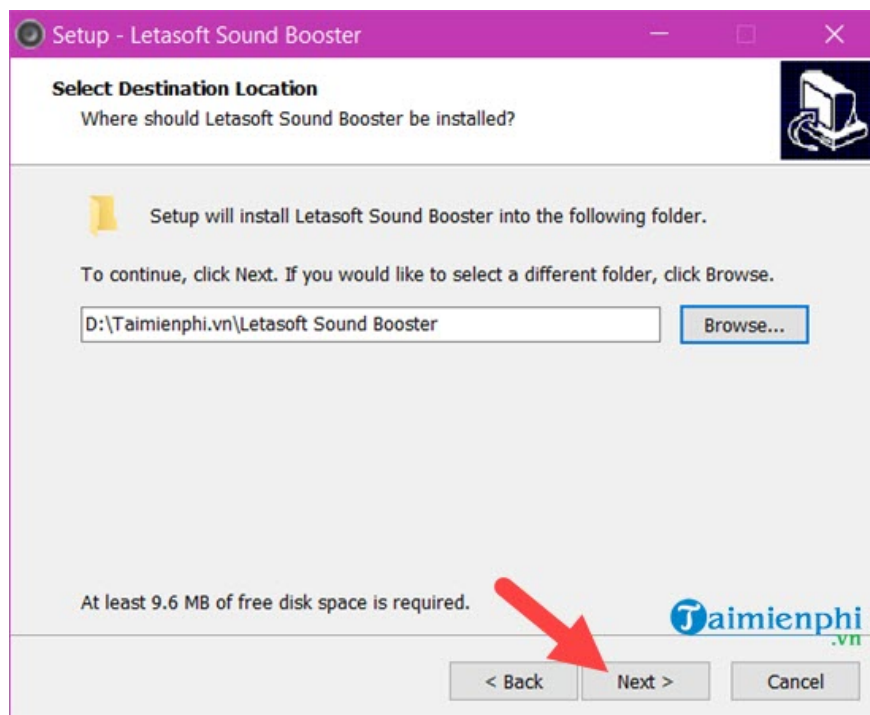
Setup - Letasoft Sound Booster

Select Destination Location
Where should Letasoft Sound Booster be installed?

Setup will install Letasoft Sound Booster into the following folder.

To continue, click Next. If you would like to select a different folder, click Browse.

D:\Taimienphi.vn\Letasoft Sound Booster

Browse...

At least 9.6 MB of free disk space is required.

Taimienphi .vn

< Back

Next >

Cancel